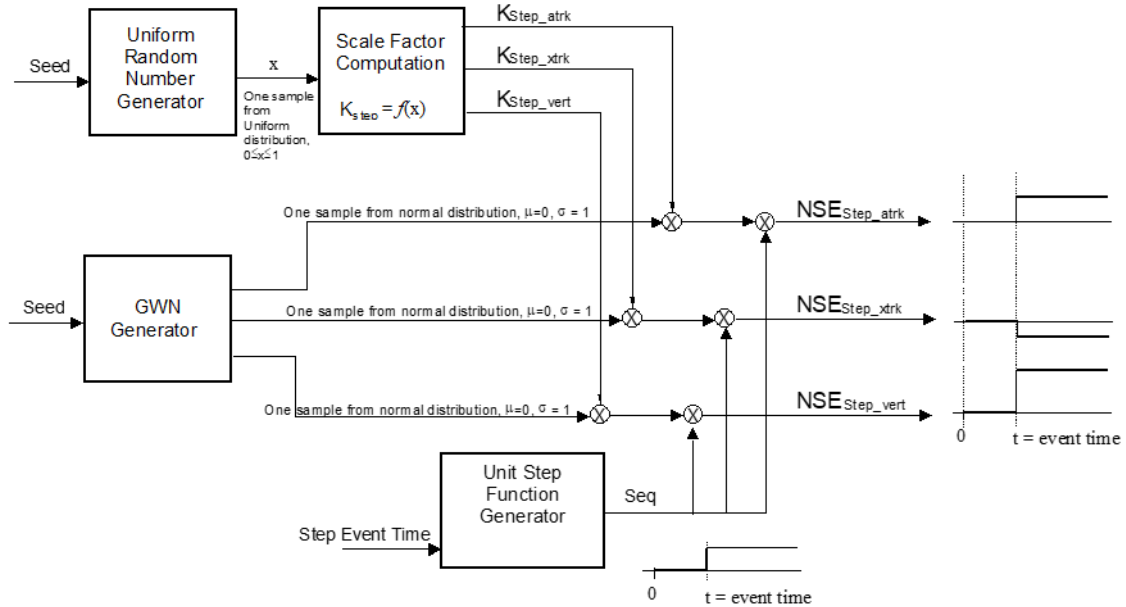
Seed

Uniform Random Number Generator

x

One sample from Uniform distribution, $0 \leq x \leq 1$

Scale Factor Computation

$K_{step} = f(x)$

$K_{Step\_atrk}$

$K_{Step\_xtrk}$

$K_{Step\_vert}$

One sample from normal distribution, $\mu=0$, $\sigma = 1$

$NSE_{Step\_atrk}$

Seed

GWN Generator

One sample from normal distribution, $\mu=0$, $\sigma = 1$

$NSE_{Step\_xtrk}$

One sample from normal distribution, $\mu=0$, $\sigma = 1$

$NSE_{Step\_vert}$

0

t = event time

Unit Step Function Generator

Seq

Step Event Time

0

t = event time